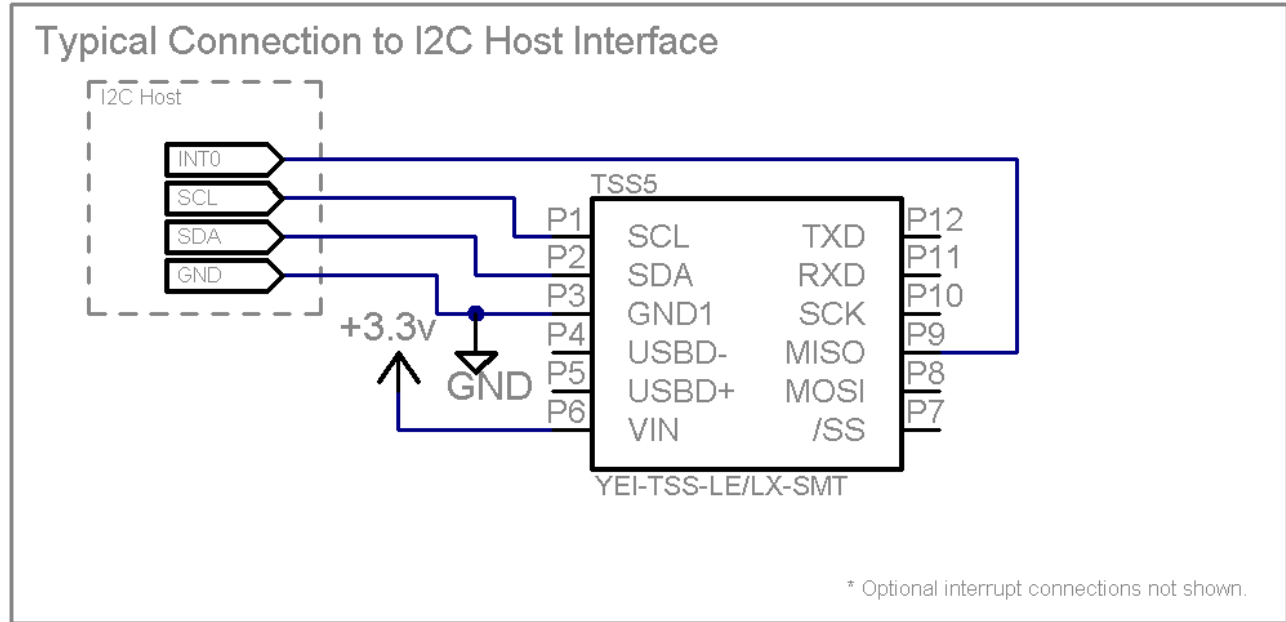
Typical Connection to I2C Host Interface

I2C Host

INT0
SCL
SDA
GND

+3.3v
GND

TSS5

P1 SCL
P2 SDA
P3 GND1
P4 USBD-
P5 USBD+
P6 VIN

TXD P12
RXD P11
SCK P10
MISO P9
MOSI P8
/SS P7

YEI-TSS-LE/LX-SMT

* Optional interrupt connections not shown.